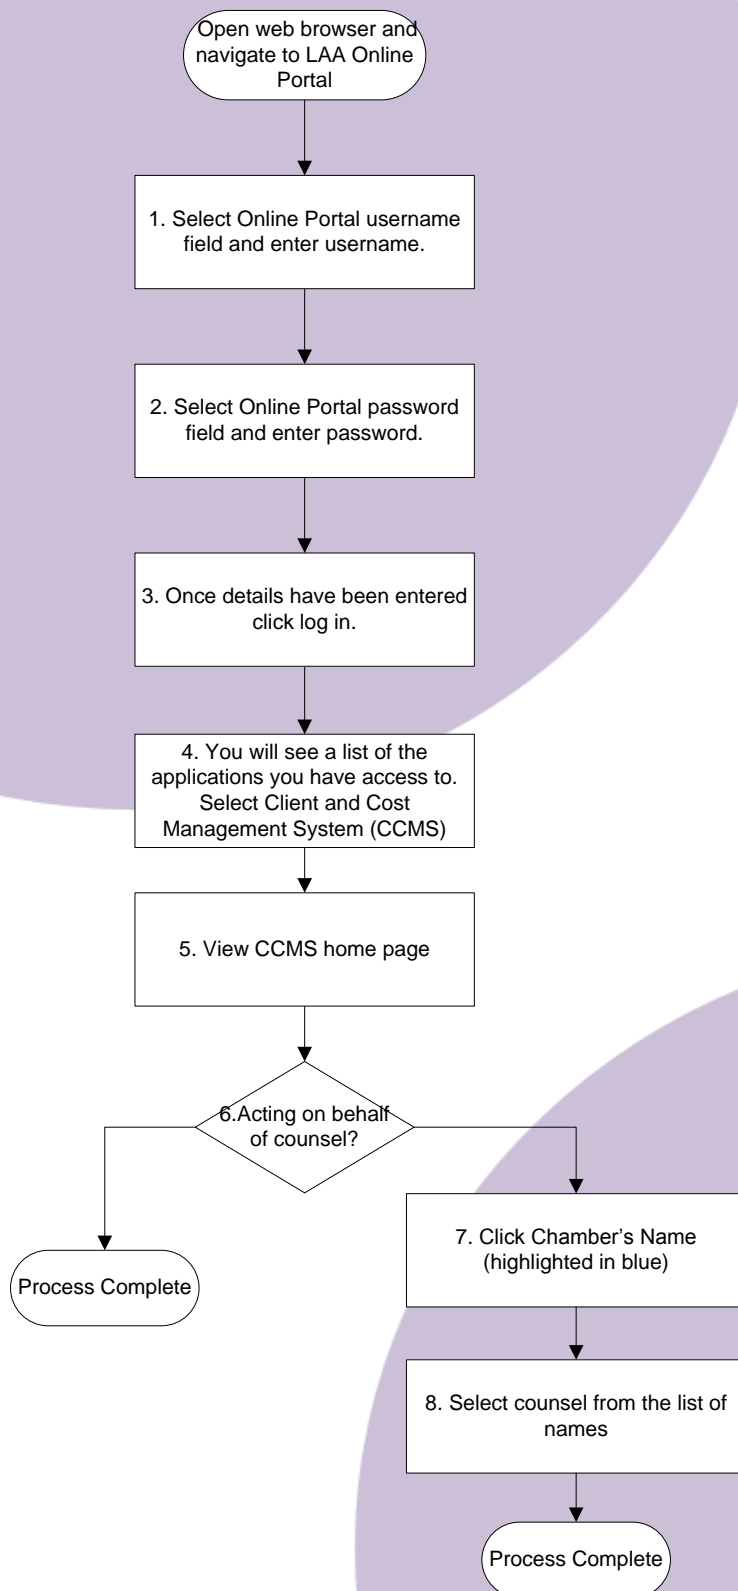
Open web browser and navigate to LAA Online Portal

1. Select Online Portal username field and enter username.

2. Select Online Portal password field and enter password.

3. Once details have been entered click log in.

4. You will see a list of the applications you have access to. Select Client and Cost Management System (CCMS)

5. View CCMS home page

6.Acting on behalf of counsel?

Process Complete

7. Click Chamber's Name (highlighted in blue)

8. Select counsel from the list of names

Process Complete